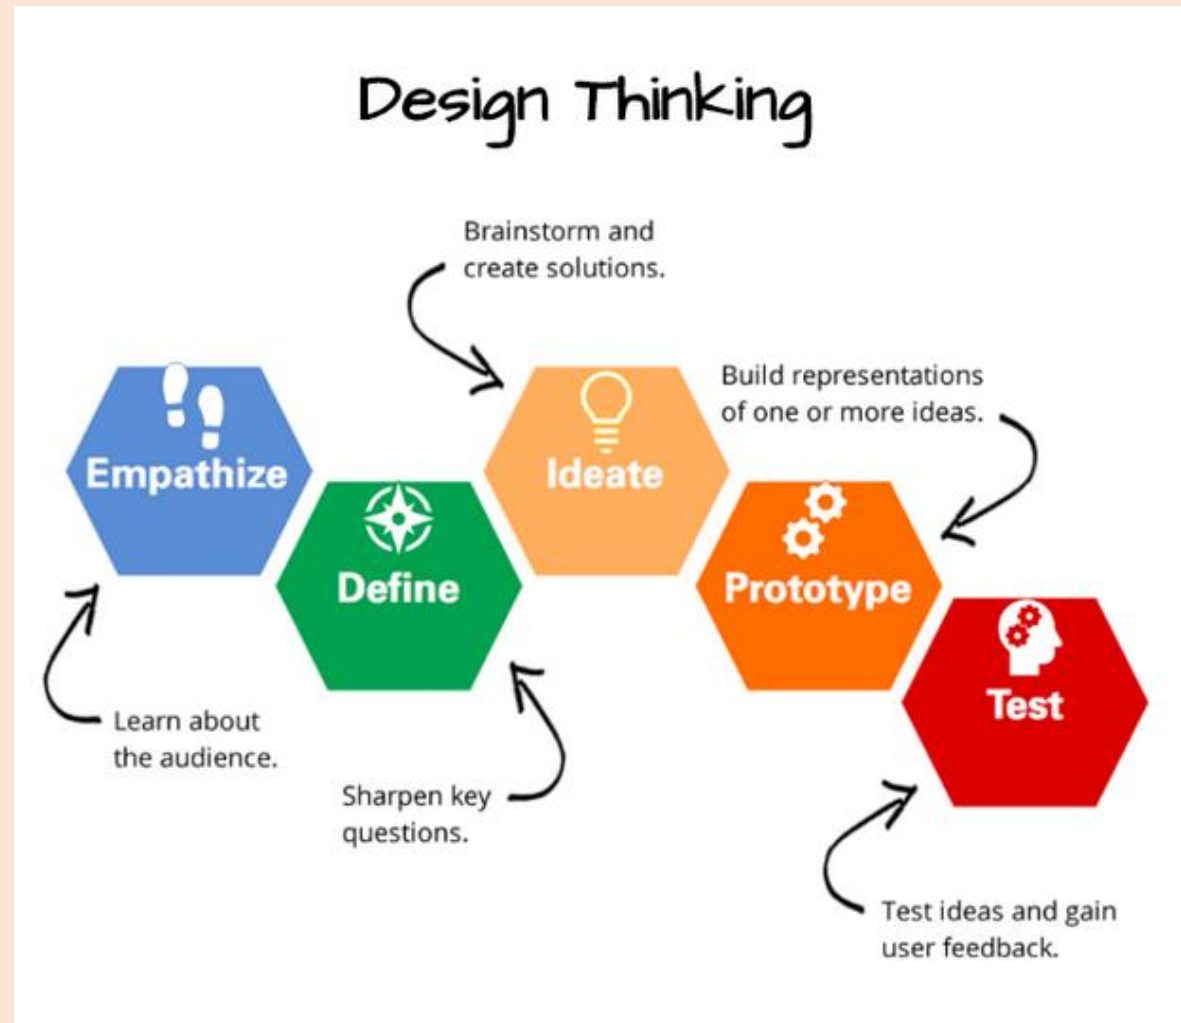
Design Thinking

Brainstorm and create solutions.

Build representations of one or more ideas.

Empathize

Define

Ideate

Prototype

Test

Learn about the audience.

Sharpen key questions.

Test ideas and gain user feedback.